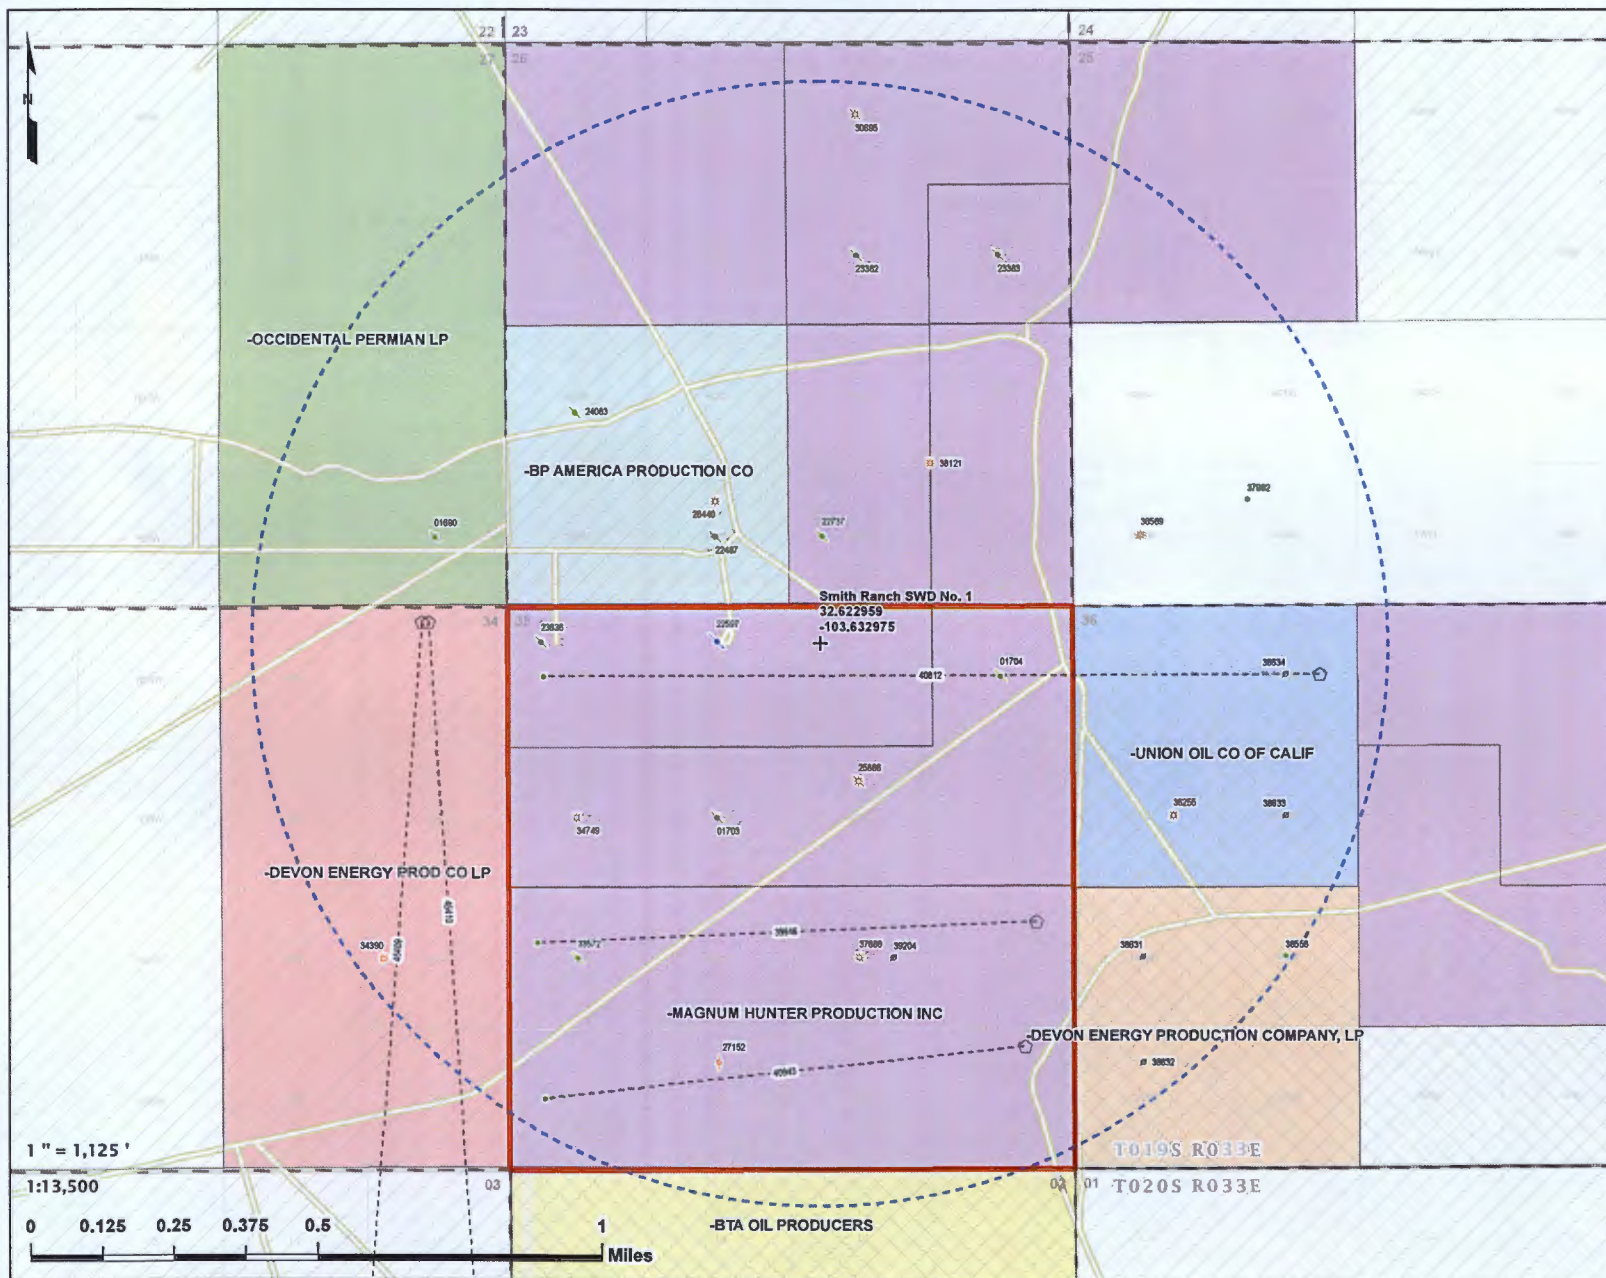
22 23
24
27 26
25
N

30695

23382
23383

-OCCIDENTAL PERMIAN LP

24063

-BP AMERICA PRODUCTION CO

38121

37092

28440
01690
22737
30569
22487

Smith Ranch SWD No. 1
32.622959
-103.632975

34 35
36
23636
22597
01704
38834
40812

-UNION OIL CO OF CALIF

25686

34749
01703
36255
38833

-DEVON ENERGY PROD CO LP

39646
33572
37880
39204
34390
38831
38558

-MAGNUM HUNTER PRODUCTION INC

-DEVON ENERGY PRODUCTION COMPANY, LP

38832
27152
40843

1 " = 1,125 '

T019S R033E

1:13,500
03
02 01
T020S R033E

0 0.125 0.25 0.375 0.5 1
Miles

-BTA OIL PRODUCERS